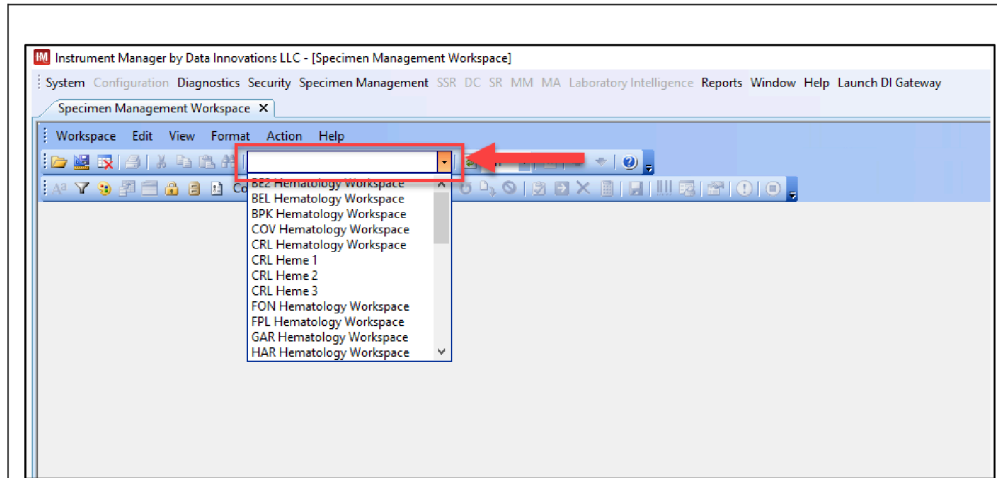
IM Instrument Manager by Data Innovations LLC - [Specimen Management Workspace]

System Configuration Diagnostics Security Specimen Management SSR DC SR MM MA Laboratory Intelligence Reports Window Help Launch DI Gateway

Specimen Management Workspace ✕

Workspace Edit View Format Action Help

BB2 Hematology Workspace
BEL Hematology Workspace
BPK Hematology Workspace
COV Hematology Workspace
CRL Hematology Workspace
CRL Heme 1
CRL Heme 2
CRL Heme 3
FON Hematology Workspace
FPL Hematology Workspace
GAR Hematology Workspace
HAR Hematology Workspace